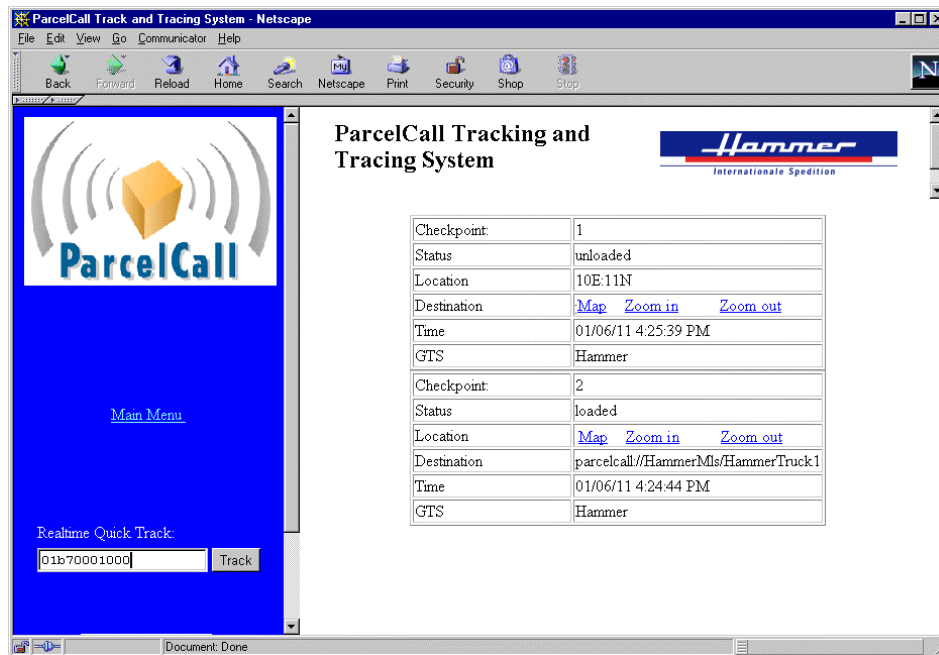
ParcelCall Track and Tracing System - Netscape

File Edit View Go Communicator Help

Back Forward Reload Home Search Netscape Print Security Shop Stop

ParcelCall

Main Menu

Realtime Quick Track:

01b70001000

Track

ParcelCall Tracking and Tracing System

Hammer
Internationale Spedition

| Checkpoint: | 1 |
|---|---|
| Status | unloaded |
| Location | 10E:11N |
| Destination | Map Zoom in Zoom out |
| Time | 01/06/11 4:25:39 PM |
| GTS | Hammer |
| Checkpoint: | 2 |
| Status | loaded |
| Location | Map Zoom in Zoom out |
| Destination | parcelcall://HammerMls/HammerTruck1 |
| Time | 01/06/11 4:24:44 PM |
| GTS | Hammer |

Document: Done